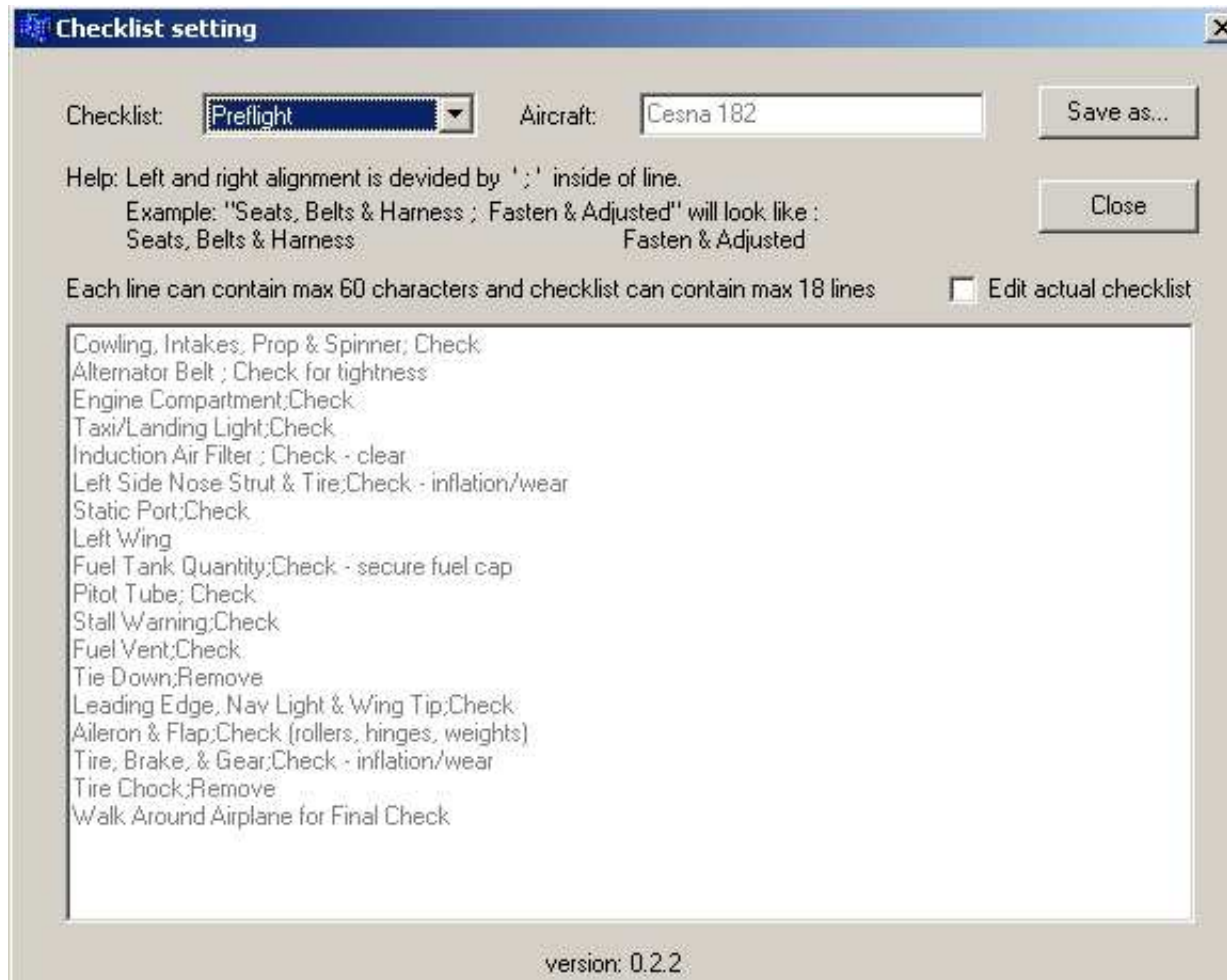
Checklist setting

Checklist: Preflight

Aircraft: Cesna 182

Save as...

Help: Left and right alignment is devided by ' ; ' inside of line.
Example: "Seats, Belts & Harness ; Fasten & Adjusted" will look like :
Seats, Belts & Harness Fasten & Adjusted

Close

Each line can contain max 60 characters and checklist can contain max 18 lines

Edit actual checklist

Cowling, Intakes, Prop & Spinner; Check
Alternator Belt ; Check for tightness
Engine Compartment;Check
Taxi/Landing Light;Check
Induction Air Filter ; Check - clear
Left Side Nose Strut & Tire;Check - inflation/wear
Static Port;Check
Left Wing
Fuel Tank Quantity;Check - secure fuel cap
Pitot Tube; Check
Stall Warning;Check
Fuel Vent;Check
Tie Down;Remove
Leading Edge, Nav Light & Wing Tip;Check
Aileron & Flap;Check (rollers, hinges, weights)
Tire, Brake, & Gear;Check - inflation/wear
Tire Chock;Remove
Walk Around Airplane for Final Check

version: 0.2.2